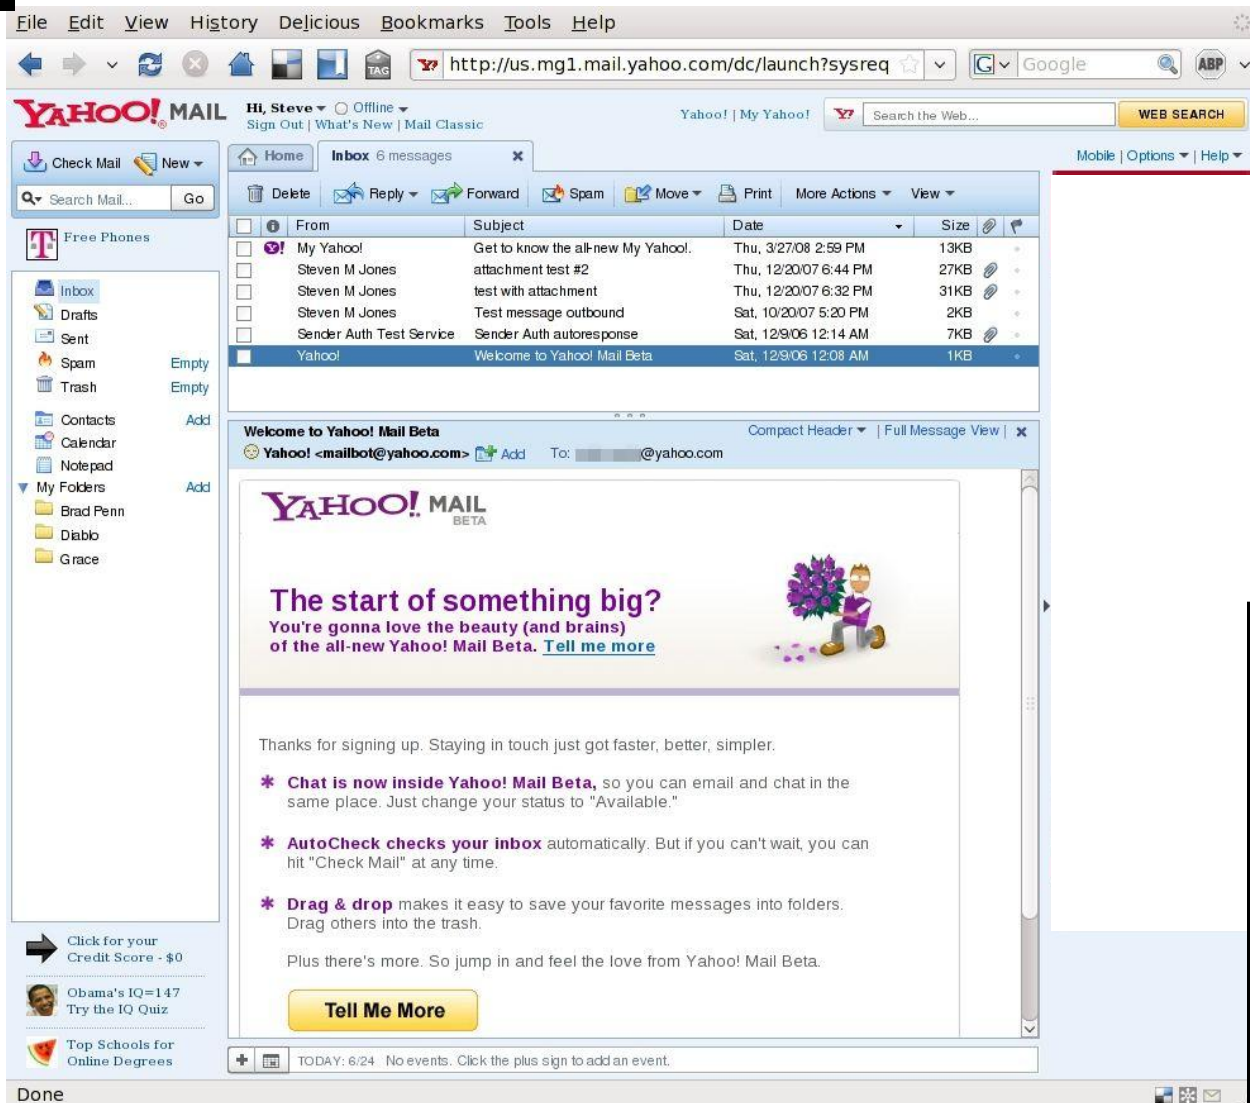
File Edit View History Delicious Bookmarks Tools Help

http://us.mg1.mail.yahoo.com/dc/launch?sysreq

Google

ABP

YAHOO! MAIL

Hi, Steve Offline
Sign Out | What's New | Mail Classic

Yahoo! | My Yahoo!

Search the Web...

WEB SEARCH

Check Mail New

Search Mail... Go

Free Phones

Inbox
Drafts
Sent
Spam Empty
Trash Empty

Contacts Add
Calendar
Notepad
My Folders Add
Brad Penn
Diablo
Grace

Click for your Credit Score - $0

Obama's IQ=147 Try the IQ Quiz

Top Schools for Online Degrees

Home Inbox 6 messages

Mobile | Options | Help

Delete Reply Forward Spam Move Print More Actions View

| | From | Subject | Date | Size |
|---|---|---|---|---|
| | My Yahoo! | Get to know the all-new My Yahoo!. | Thu, 3/27/08 2:59 PM | 13KB |
| | Steven M Jones | attachment test #2 | Thu, 12/20/07 6:44 PM | 27KB |
| | Steven M Jones | test with attachment | Thu, 12/20/07 6:32 PM | 31KB |
| | Steven M Jones | Test message outbound | Sat, 10/20/07 5:20 PM | 2KB |
| | Sender Auth Test Service | Sender Auth autoresponse | Sat, 12/9/06 12:14 AM | 7KB |
| | Yahoo! | Welcome to Yahoo! Mail Beta | Sat, 12/9/06 12:08 AM | 1KB |

Welcome to Yahoo! Mail Beta

Compact Header | Full Message View |

Yahoo! <mailbot@yahoo.com> Add To: @yahoo.com

YAHOO! MAIL BETA

The start of something big?

You're gonna love the beauty (and brains) of the all-new Yahoo! Mail Beta. Tell me more

Thanks for signing up. Staying in touch just got faster, better, simpler.

Chat is now inside Yahoo! Mail Beta, so you can email and chat in the same place. Just change your status to "Available."

AutoCheck checks your inbox automatically. But if you can't wait, you can hit "Check Mail" at any time.

Drag & drop makes it easy to save your favorite messages into folders. Drag others into the trash.

Plus there's more. So jump in and feel the love from Yahoo! Mail Beta.

Tell Me More

TODAY: 6/24 No events. Click the plus sign to add an event.

Done